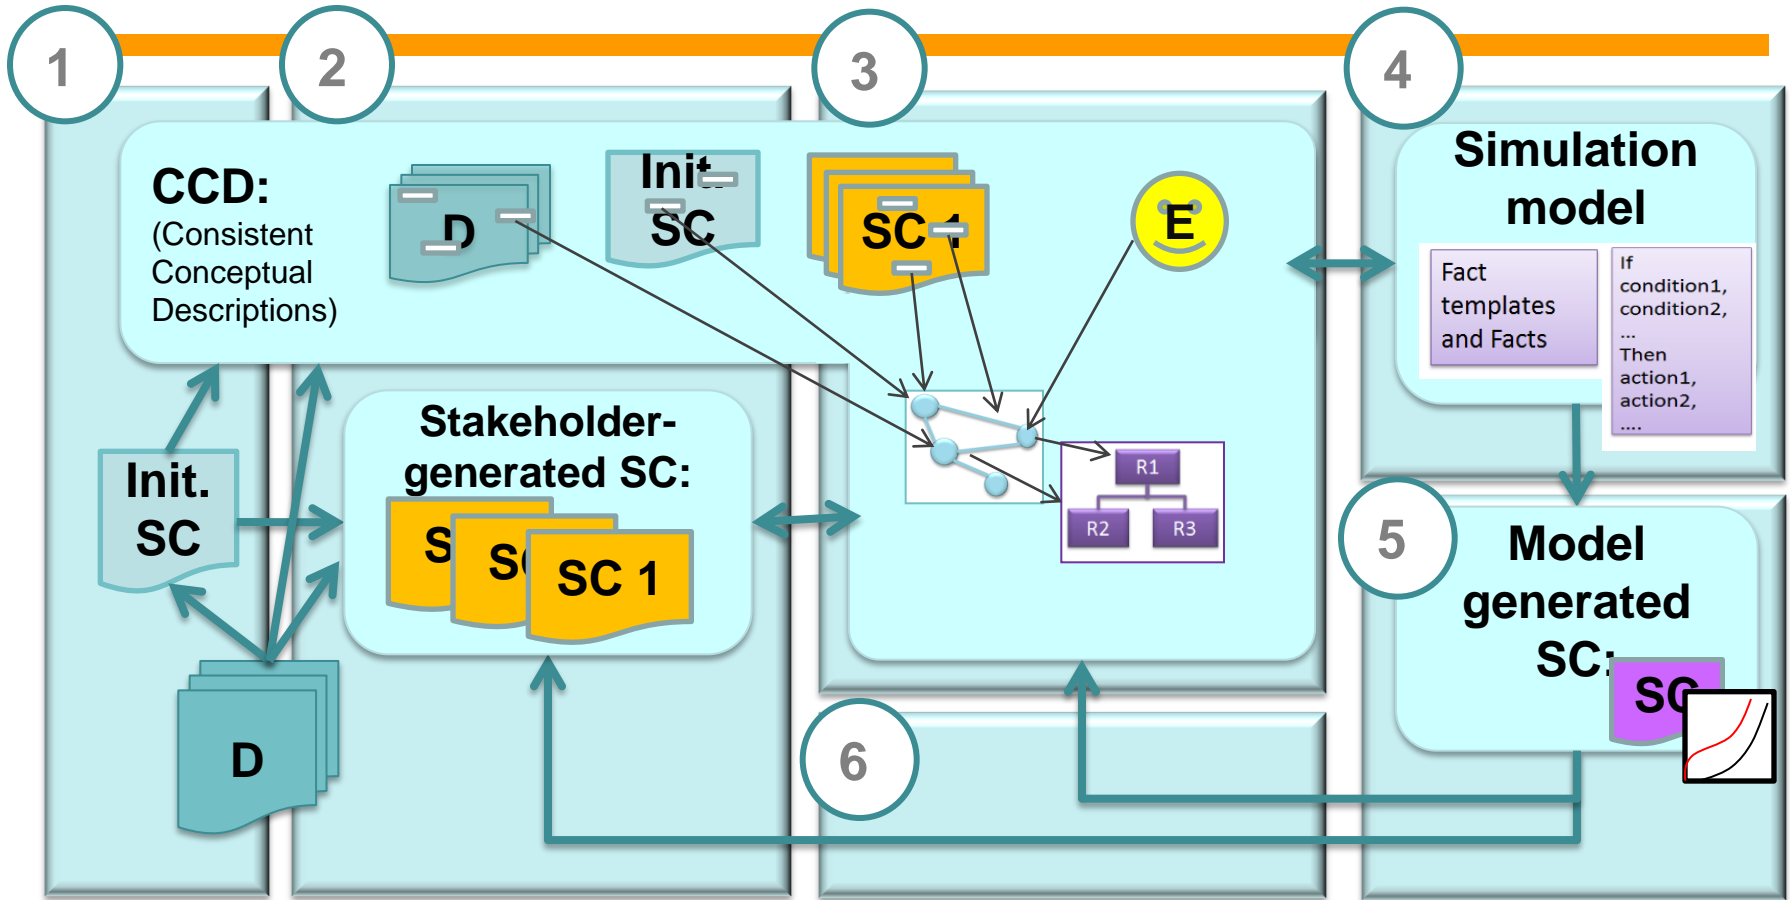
1

2

3

4

CCD:
(Consistent Conceptual Descriptions)

D

Init. SC

SC 1

E

Simulation model

Fact templates and Facts

If condition1, condition2, ... Then action1, action2, ....

Init. SC

Stakeholder-generated SC:

S

S

SC 1

R1

R2

R3

5

Model generated SC:

SC

D

6